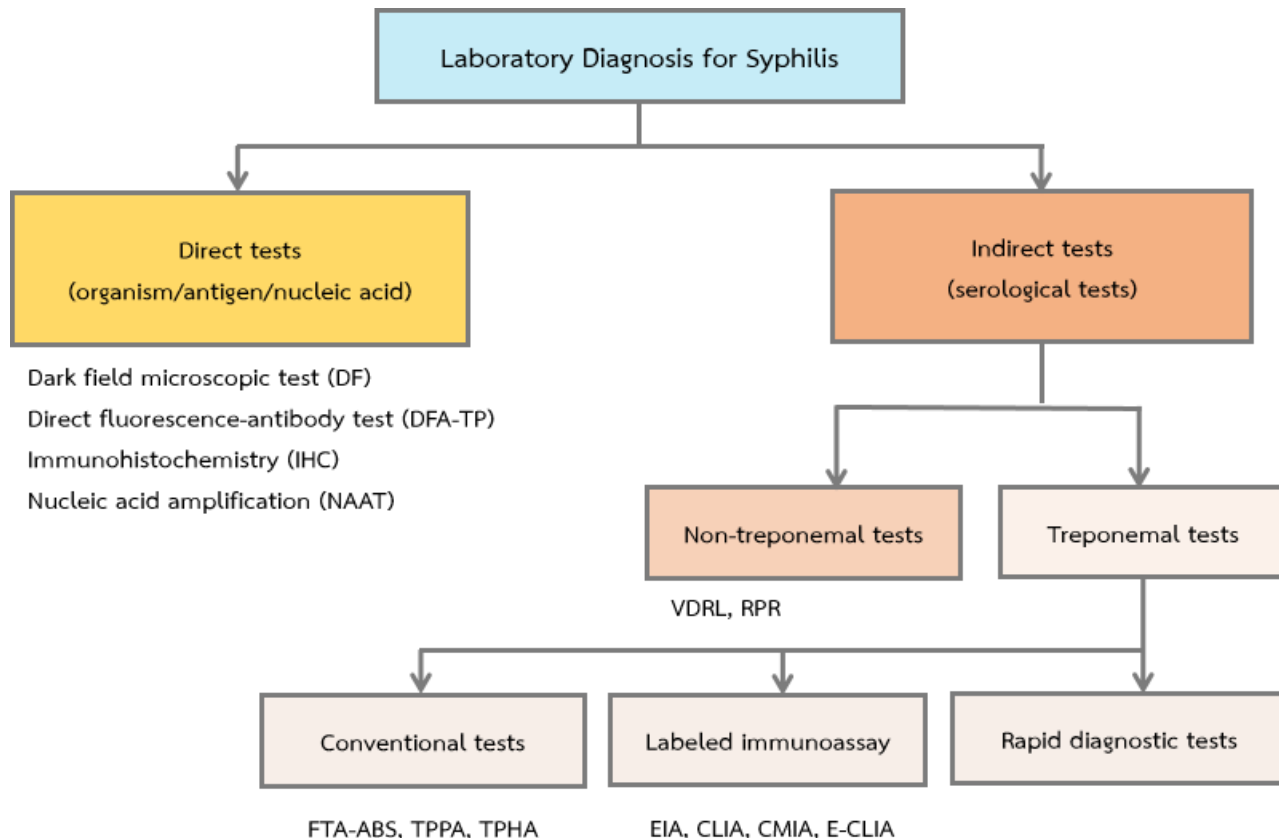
Laboratory Diagnosis for Syphilis

Direct tests
(organism/antigen/nucleic acid)

Indirect tests
(serological tests)

Dark field microscopic test (DF)
Direct fluorescence-antibody test (DFA-TP)
Immunohistochemistry (IHC)
Nucleic acid amplification (NAAT)

Non-treponemal tests

Treponemal tests

VDRL, RPR

Conventional tests

Labeled immunoassay

Rapid diagnostic tests

FTA-ABS, TPPA, TPHA

EIA, CLIA, CMIA, E-CLIA